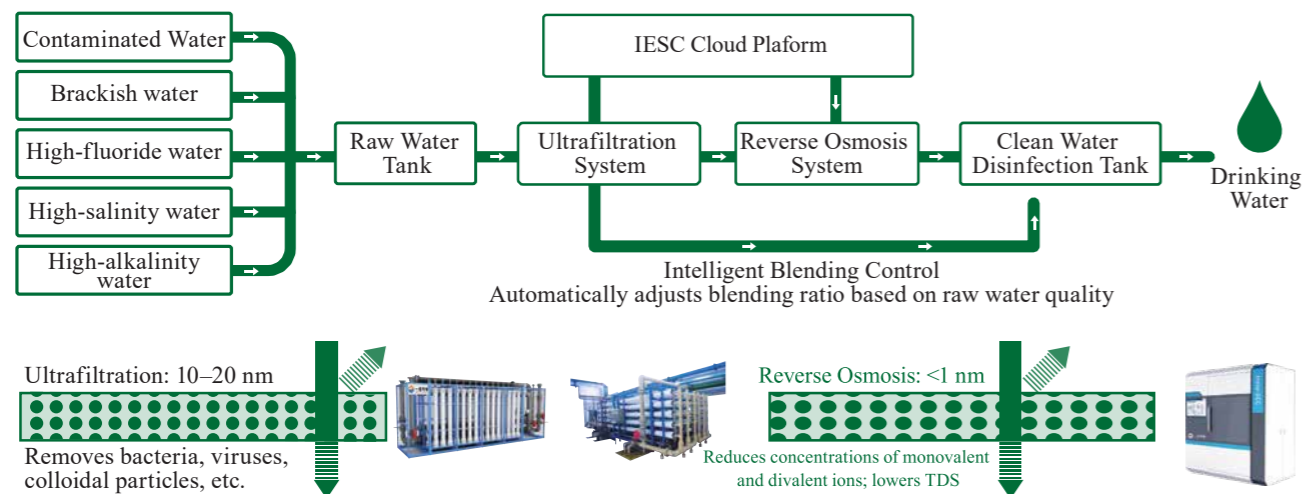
Contaminated Water

Brackish water

High-fluoride water

High-salinity water

High-alkalinity water

Raw Water Tank

IESC Cloud Plaform

Ultrafiltration System

Reverse Osmosis System

Clean Water Disinfection Tank

Drinking Water

Intelligent Blending Control
Automatically adjusts blending ratio based on raw water quality

Ultrafiltration: 10–20 nm

Removes bacteria, viruses, colloidal particles, etc.

Reverse Osmosis: <1 nm

Reduces concentrations of monovalent and divalent ions; lowers TDS